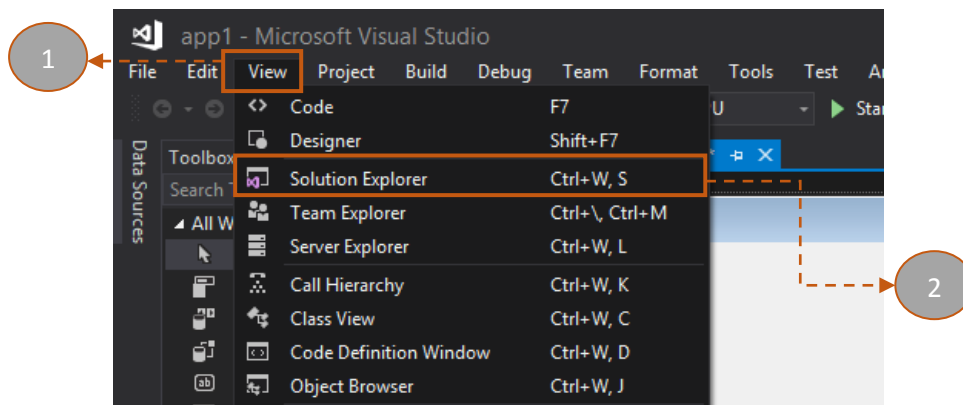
1

app1 - Microsoft Visual Studio

File Edit View Project Build Debug Team Format Tools Test A

Data Sources

Toolbox

Search

All W

U

Star

Code F7
Designer Shift+F7
Solution Explorer Ctrl+W, S
Team Explorer Ctrl+\, Ctrl+M
Server Explorer Ctrl+W, L
Call Hierarchy Ctrl+W, K
Class View Ctrl+W, C
Code Definition Window Ctrl+W, D
Object Browser Ctrl+W, J

2